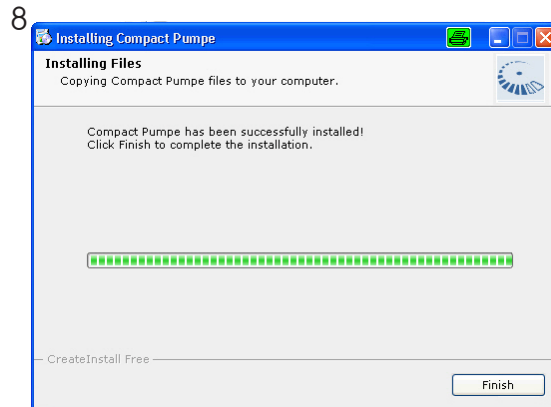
8

Installing Compact Pumpe

Installing Files
Copying Compact Pumpe files to your computer.

Compact Pumpe has been successfully installed!
Click Finish to complete the installation.

CreateInstall Free

Finish